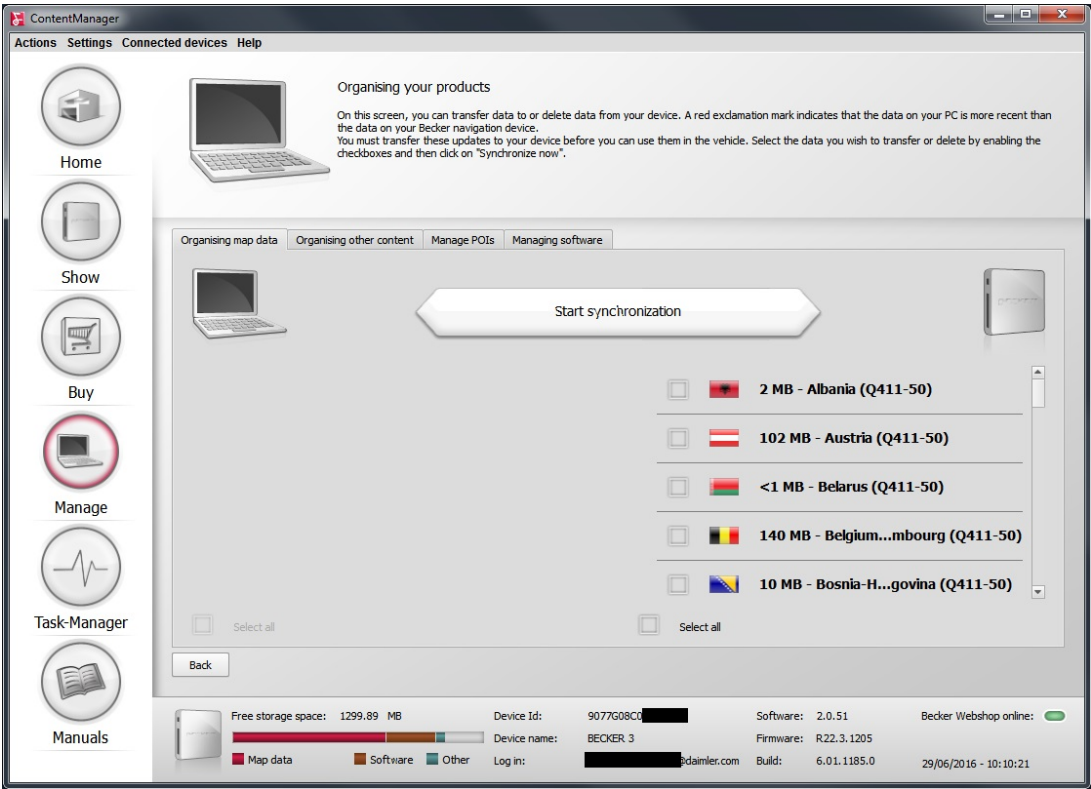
ContentManager

Actions Settings Connected devices Help

Home

Show

Buy

Manage

Task-Manager

Manuals

Organising your products

On this screen, you can transfer data to or delete data from your device. A red exclamation mark indicates that the data on your PC is more recent than the data on your Becker navigation device.
You must transfer these updates to your device before you can use them in the vehicle. Select the data you wish to transfer or delete by enabling the checkboxes and then click on "Synchronize now".

Organising map data | Organising other content | Manage POIs | Managing software

Start synchronization

2 MB - Albania (Q411-50)

102 MB - Austria (Q411-50)

<1 MB - Belarus (Q411-50)

140 MB - Belgium...mbourg (Q411-50)

10 MB - Bosnia-H...govina (Q411-50)

Select all

Select all

Back

Free storage space: 1299.89 MB

Map data Software Other

Device Id: 9077G08C0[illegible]

Device name: BECKER 3

Log in: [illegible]@daimler.com

Software: 2.0.51

Firmware: R22.3.1205

Build: 6.01.1185.0

Becker Webshop online:

29/06/2016 - 10:10:21